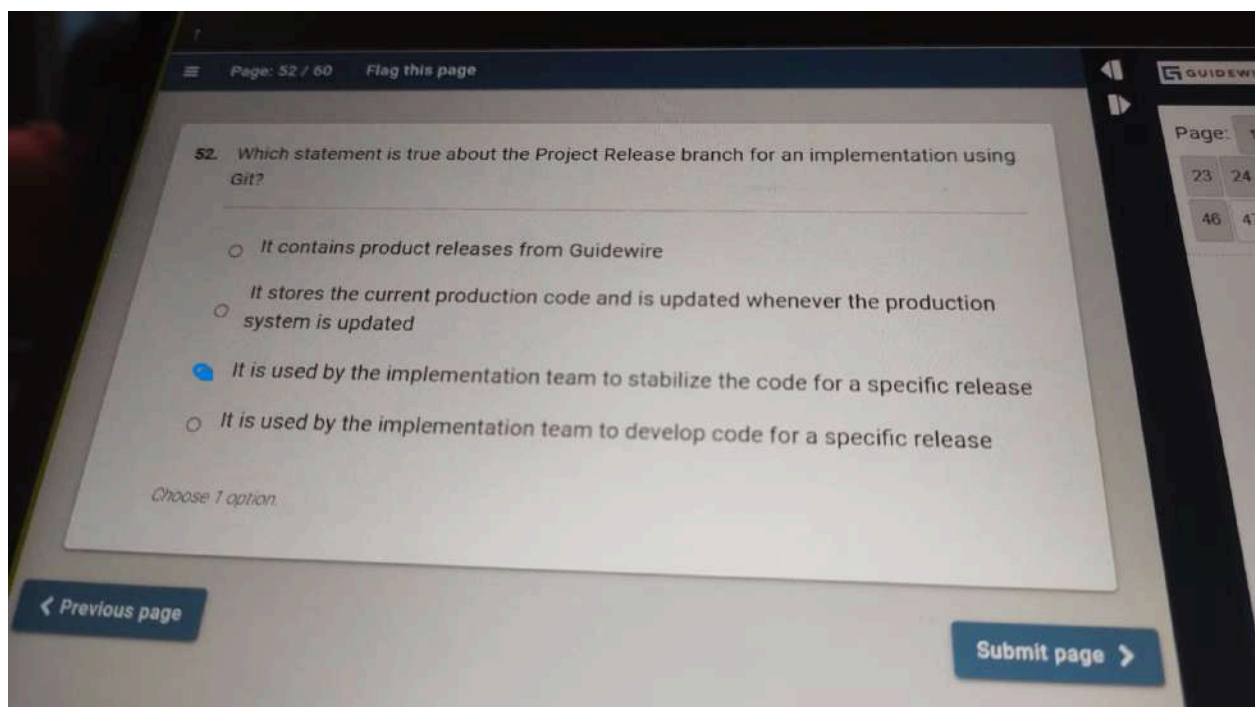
Page: 52 / 60 Flag this page

GUIDEW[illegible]

Page: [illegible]

23 24

46 4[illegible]

52. Which statement is true about the Project Release branch for an implementation using Git?

It contains product releases from Guidewire

It stores the current production code and is updated whenever the production system is updated

It is used by the implementation team to stabilize the code for a specific release

It is used by the implementation team to develop code for a specific release

Choose 1 option.

‹ Previous page

Submit page ›